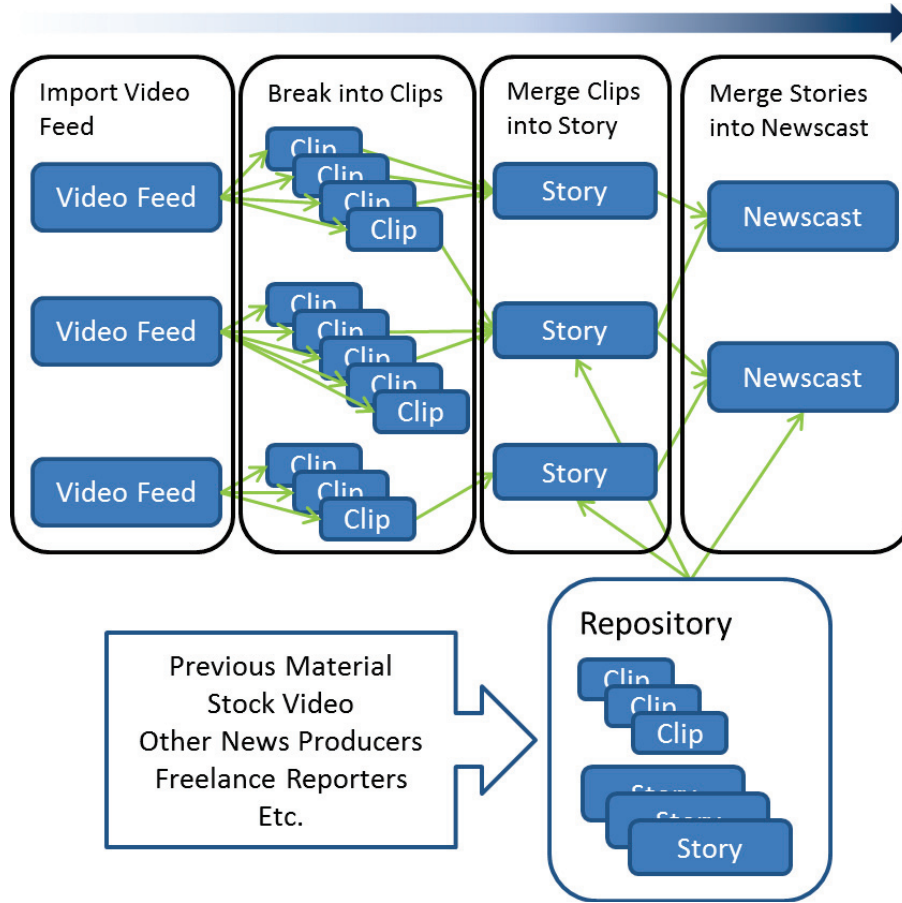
Import Video Feed

Video Feed

Video Feed

Video Feed

Break into Clips

Clip
Clip
Clip
Clip

Clip
Clip
Clip
Clip
Clip

Clip
Clip
Clip

Merge Clips into Story

Story

Story

Story

Merge Stories into Newscast

Newscast

Newscast

Previous Material
Stock Video
Other News Producers
Freelance Reporters
Etc.

Repository

Clip
Clip
Clip

Story
Story
Story